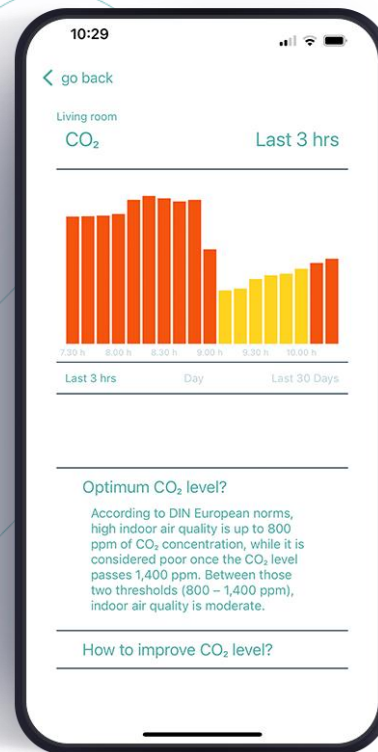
10:29

< go back

Living room

$CO_2$

Last 3 hrs

7.30 h
8.00 h
8.30 h
9.00 h
9.30 h
10.00 h

Last 3 hrs
Day
Last 30 Days

Optimum $CO_2$ level?

According to DIN European norms, high indoor air quality is up to 800 ppm of $CO_2$ concentration, while it is considered poor once the $CO_2$ level passes 1,400 ppm. Between those two thresholds (800 – 1,400 ppm), indoor air quality is moderate.

How to improve $CO_2$ level?